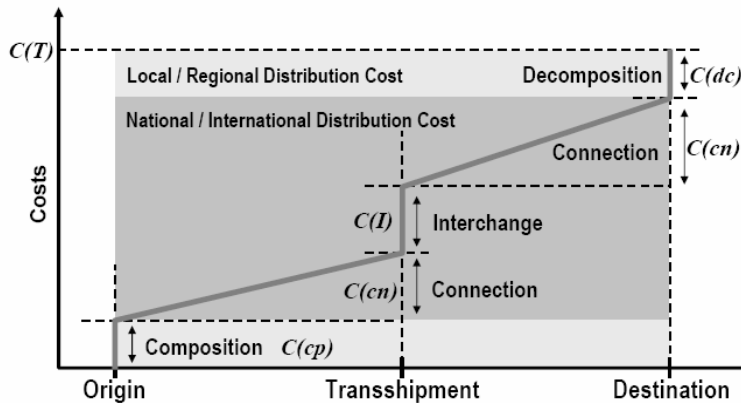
$C(T)$

Local / Regional Distribution Cost

Decomposition

$C(dc)$

National / International Distribution Cost

Connection

$C(cn)$

Costs

$C(I)$

Interchange

$C(cn)$

Connection

Composition $C(cp)$

Origin

Transshipment

Destination